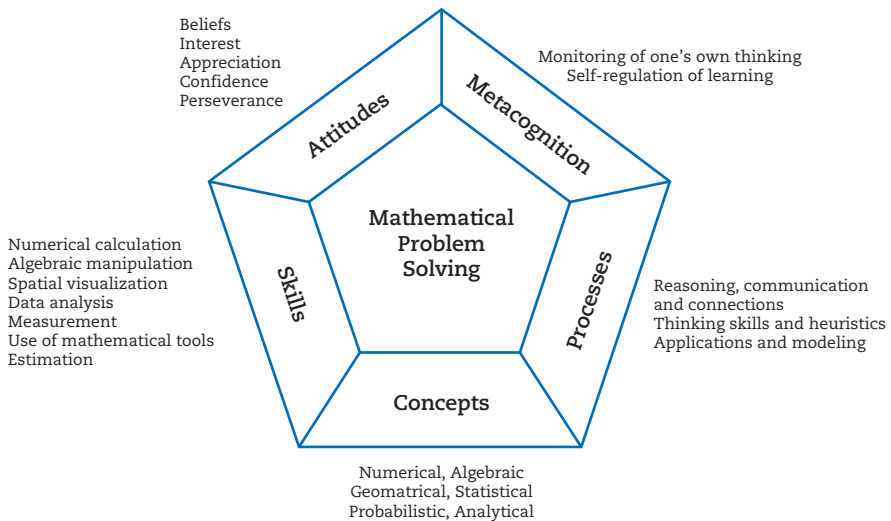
Beliefs
Interest
Appreciation
Confidence
Perseverance

Attitudes

Metacognition

Monitoring of one's own thinking
Self-regulation of learning

Mathematical Problem Solving

Numerical calculation
Algebraic manipulation
Spatial visualization
Data analysis
Measurement
Use of mathematical tools
Estimation

Skills

Processes

Reasoning, communication and connections
Thinking skills and heuristics
Applications and modeling

Concepts

Numerical, Algebraic
Geomatrical, Statistical
Probabilistic, Analytical